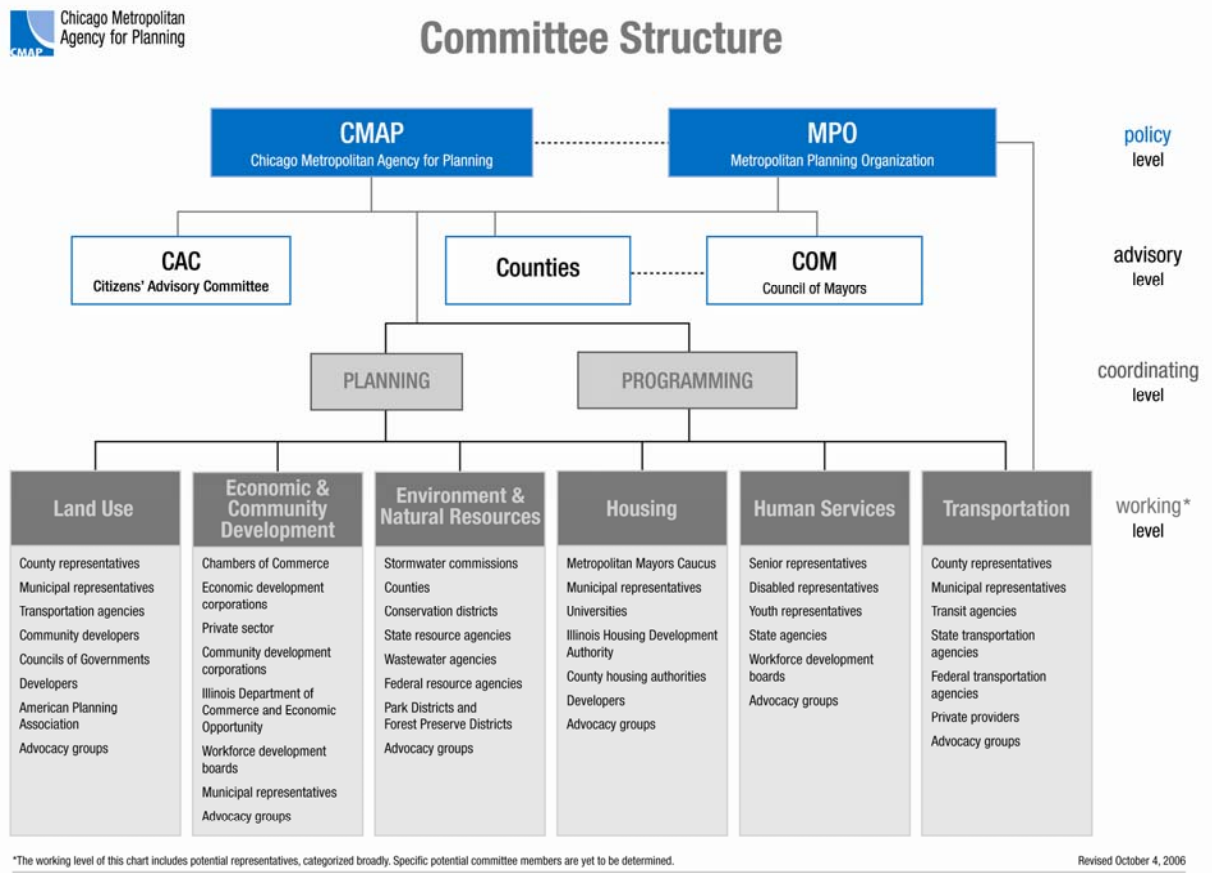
CMAP Chicago Metropolitan Agency for Planning

Committee Structure

CMAP
Chicago Metropolitan Agency for Planning

MPO
Metropolitan Planning Organization

policy level

CAC
Citizens' Advisory Committee

Counties

COM
Council of Mayors

advisory level

PLANNING

PROGRAMMING

coordinating level

working* level

Land Use
County representatives
Municipal representatives
Transportation agencies
Community developers
Councils of Governments
Developers
American Planning Association
Advocacy groups

Economic & Community Development
Chambers of Commerce
Economic development corporations
Private sector
Community development corporations
Illinois Department of Commerce and Economic Opportunity
Workforce development boards
Municipal representatives
Advocacy groups

Environment & Natural Resources
Stormwater commissions
Counties
Conservation districts
State resource agencies
Wastewater agencies
Federal resource agencies
Park Districts and Forest Preserve Districts
Advocacy groups

Housing
Metropolitan Mayors Caucus
Municipal representatives
Universities
Illinois Housing Development Authority
County housing authorities
Developers
Advocacy groups

Human Services
Senior representatives
Disabled representatives
Youth representatives
State agencies
Workforce development boards
Advocacy groups

Transportation
County representatives
Municipal representatives
Transit agencies
State transportation agencies
Federal transportation agencies
Private providers
Advocacy groups

*The working level of this chart includes potential representatives, categorized broadly. Specific potential committee members are yet to be determined.

Revised October 4, 2006